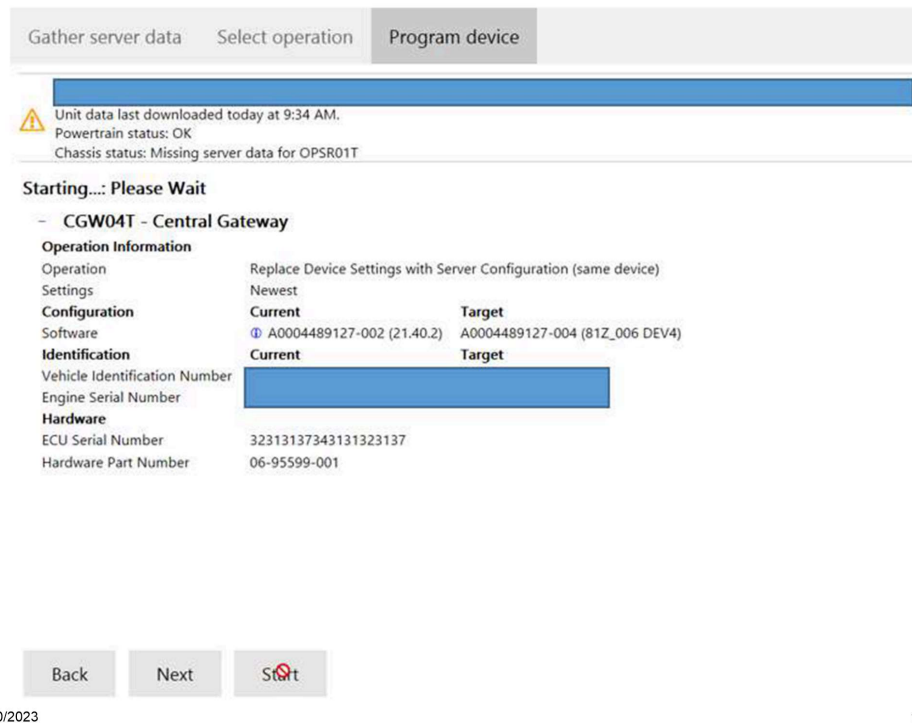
Gather server data  Select operation  Program device

Unit data last downloaded today at 9:34 AM.
Powertrain status: OK
Chassis status: Missing server data for OPSR01T

Starting...: Please Wait

– CGW04T - Central Gateway

| Operation Information | | |
|---|---|---|
| Operation | Replace Device Settings with Server Configuration (same device) | |
| Settings | Newest | |
| Configuration | Current | Target |
| Software | A0004489127-002 (21.40.2) | A0004489127-004 (81Z_006 DEV4) |
| Identification | Current | Target |
| Vehicle Identification Number | | |
| Engine Serial Number | | |
| Hardware | | |
| ECU Serial Number | 32313137343131323137 | |
| Hardware Part Number | 06-95599-001 | |

Back  Next  Start

/2023